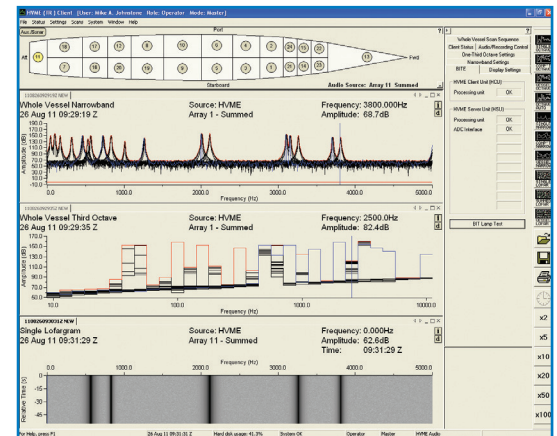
HVME [TR] Client [User: Mike A. Johnstone Role: Operator Mode: Master]
File Status Settings Scans System Window Help

Aux. Blower

Port

Aft

Fwd

Starboard

Audio Source: Array 11 Summed

18 17 12 10 6 4 2 24 15 23
11 7 16 20 9 5 3 1 14 13 25 13

110826093192 NEW
Whole Vessel Narrowband
26 Aug 11 09:29:19 Z
Source: HVME
Array 1 - Summed
Frequency: 3800.000Hz
Amplitude: 68.7dB

Amplitude (dB)
190.0
170.0
150.0
130.0
110.0
90.0
70.0
50.0
30.0
10.0
-10.0
0.0 1000.0 2000.0 3000.0 4000.0 5000.0
Frequency (Hz)

110826093552 NEW
Whole Vessel Third Octave
26 Aug 11 09:29:35 Z
Source: HVME
Array 1 - Summed
Frequency: 2500.0Hz
Amplitude: 82.4dB

Amplitude (dB)
170.0
150.0
130.0
110.0
90.0
70.0
50.0
10.0 100.0 1000.0 10000.0
Frequency (Hz)

110826093012 NEW
Single Lofargram
26 Aug 11 09:31:29 Z
Source: HVME
Array 11 - Summed
Frequency: 0.000Hz
Amplitude: 62.6dB
Time: 09:31:29 Z

0.0 1000.0 2000.0 3000.0 4000.0 5000.0
Frequency (Hz)
Relative Time (s)
-15
-30
-45

Whole Vessel Scan Sequence
Client Status Audio/Recording Control
One-Third Octave Settings
Narrowband Settings
BITE Display Settings

HVME Client Unit (HCU)
Processing unit OK

HVME Server Unit (HSU)
Processing unit OK
ADC Interface OK

BIT Lamp Test

x2
x5
x10
x20
x50
x100

For Help, press F1 26 Aug 11 09:31:31 Z Hard disk usage: 41.3% System OK Operator Master HVME Audio